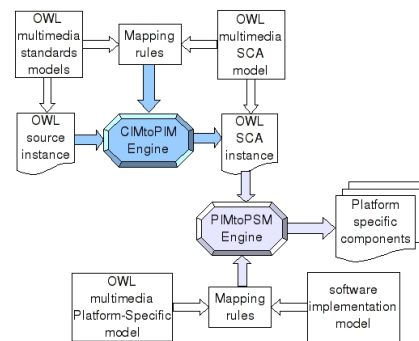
OWL multimedia standards models

Mapping rules

OWL multimedia SCA model

OWL source instance

CIMtoPIM Engine

OWL SCA instance

PIMtoPSM Engine

Platform specific components

OWL multimedia Platform-Specific model

Mapping rules

software implementation model